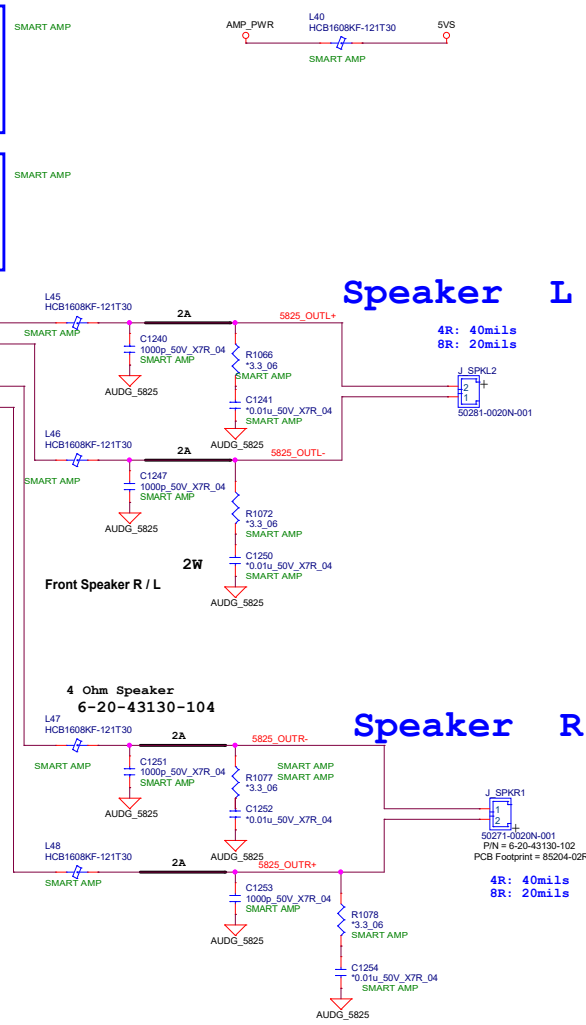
SMART AMP

AMP_PWR
L40
HCB1608KF-121T30
5VS
SMART AMP

SMART AMP

Speaker L

L45
HCB1608KF-121T30
SMART AMP
2A
5825_OUTL+
4R: 40mils
8R: 20mils
C1240
1000p_50V_X7R_04
SMART AMP
R1066
*3.3_06
SMART AMP
J_SPKL2
2
1
AUDG_5825
C1241
*0.01u_50V_X7R_04
SMART AMP
50281-0020N-001
AUDG_5825

L46
HCB1608KF-121T30
2A
5825_OUTL-
SMART AMP
C1247
1000p_50V_X7R_04
SMART AMP
AUDG_5825
R1072
*3.3_06
SMART AMP
2W
C1250
*0.01u_50V_X7R_04
SMART AMP
Front Speaker R / L
AUDG_5825

4 Ohm Speaker
6-20-43130-104

Speaker R

L47
HCB1608KF-121T30
2A
5825_OUTR-
SMART AMP
C1251
1000p_50V_X7R_04
SMART AMP
R1077
*3.3_06
SMART AMP
SMART AMP
AUDG_5825
C1252
*0.01u_50V_X7R_04
J_SPKR1
1
2
50271-0020N-001
P/N = 6-20-43130-102
PCB Footprint = 85204-02R
AUDG_5825

L48
HCB1608KF-121T30
2A
5825_OUTR+
SMART AMP
C1253
1000p_50V_X7R_04
SMART AMP
4R: 40mils
8R: 20mils
R1078
*3.3_06
SMART AMP
AUDG_5825
C1254
*0.01u_50V_X7R_04
SMART AMP
AUDG_5825